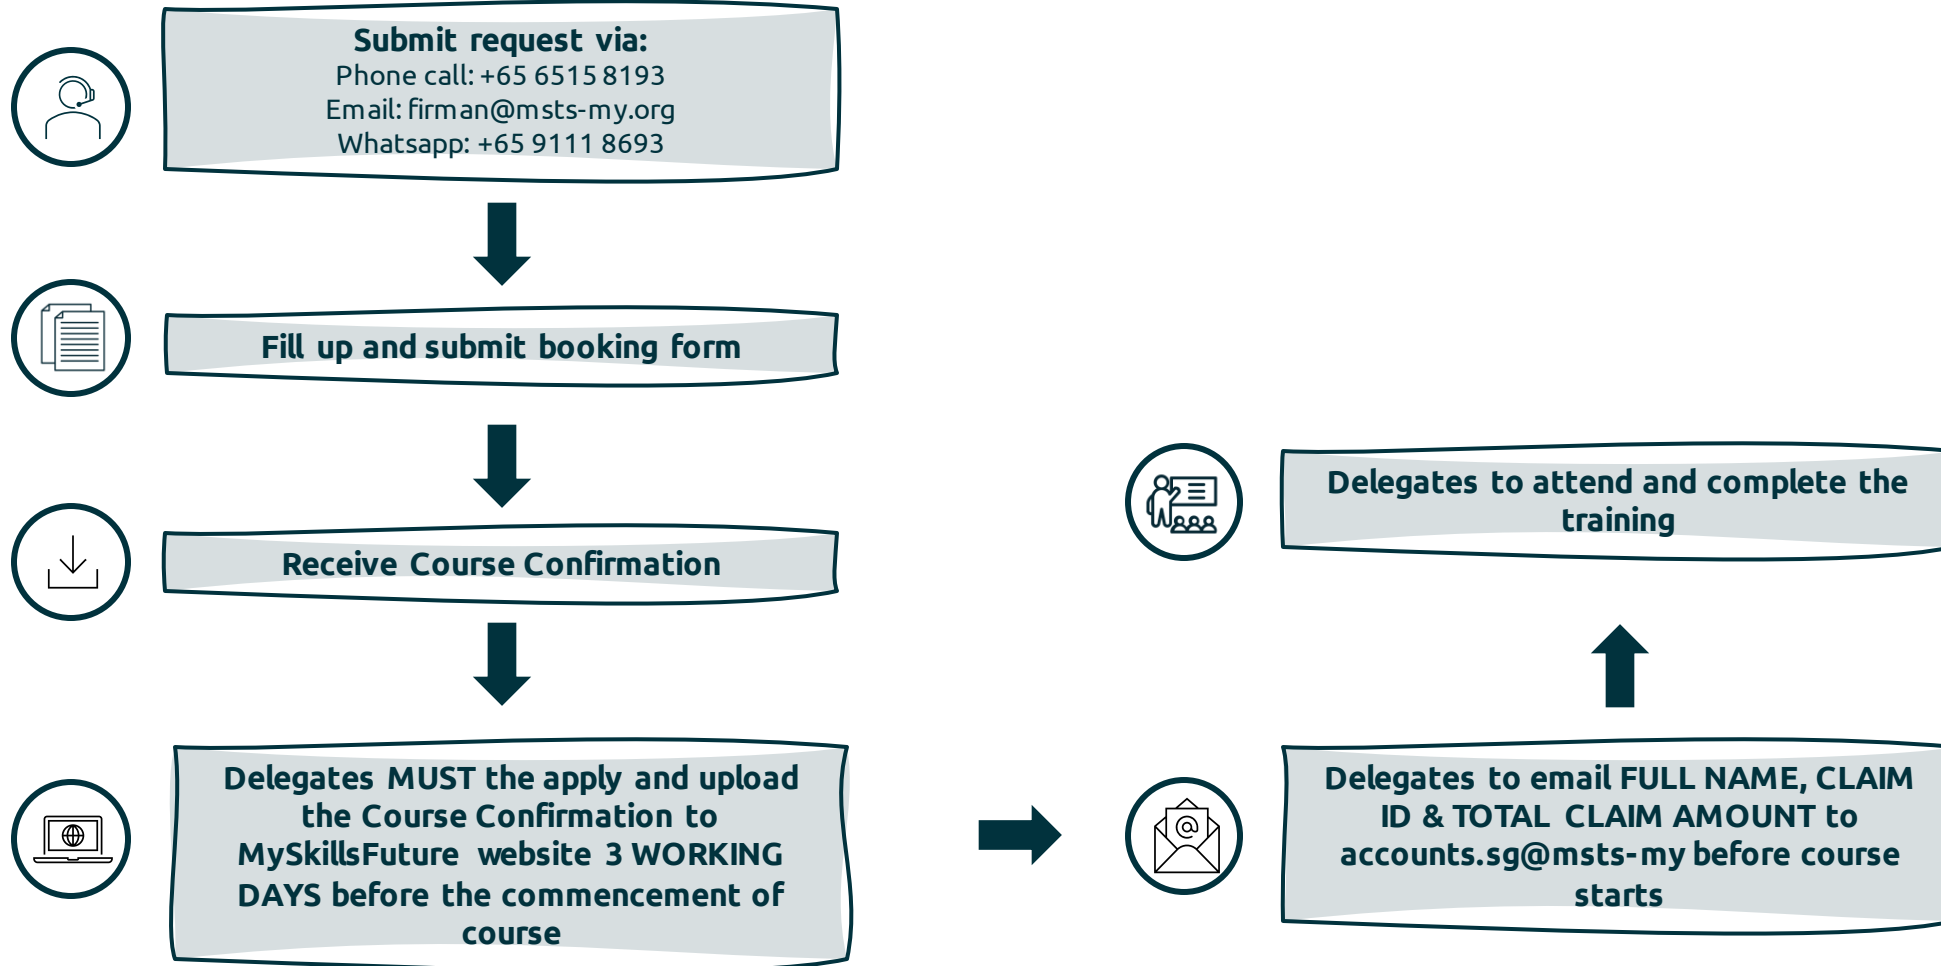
Submit request via:
Phone call: +65 6515 8193
Email: firman@msts-my.org
Whatsapp: +65 9111 8693

Fill up and submit booking form

Receive Course Confirmation

Delegates MUST the apply and upload the Course Confirmation to MySkillsFuture website 3 WORKING DAYS before the commencement of course

Delegates to email FULL NAME, CLAIM ID & TOTAL CLAIM AMOUNT to accounts.sg@msts-my before course starts

Delegates to attend and complete the training